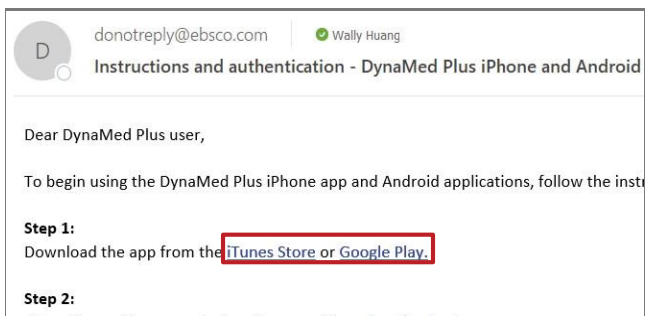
D

donotreply@ebsco.com

Wally Huang

Instructions and authentication - DynaMed Plus iPhone and Android

Dear DynaMed Plus user,

To begin using the DynaMed Plus iPhone app and Android applications, follow the instr

Step 1:
Download the app from the iTunes Store or Google Play.

Step 2: